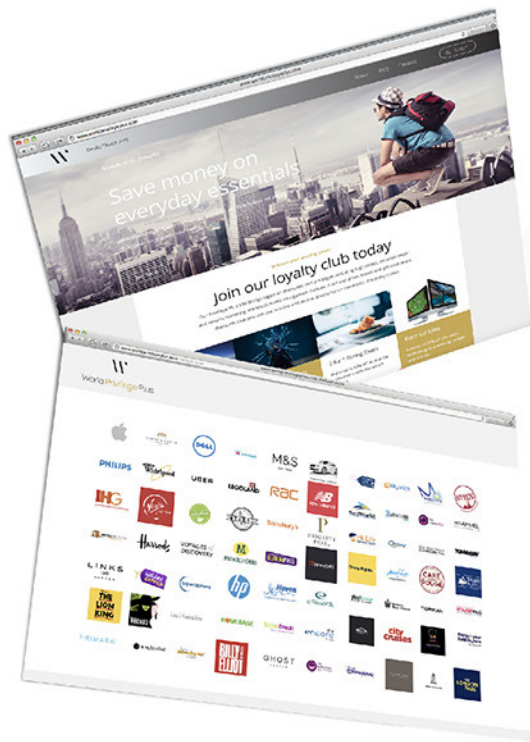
Save money on everyday essentials

Join our loyalty club today

World Privilege Plus

DELL

M&S

PHILIPS

UBER

IHG

RAC

Harrods

Sainsbury's

LINKS OF LONDON

THE LION KING

hp

PRIMARK

BILLY ELLIOT

GHOST

city cruises